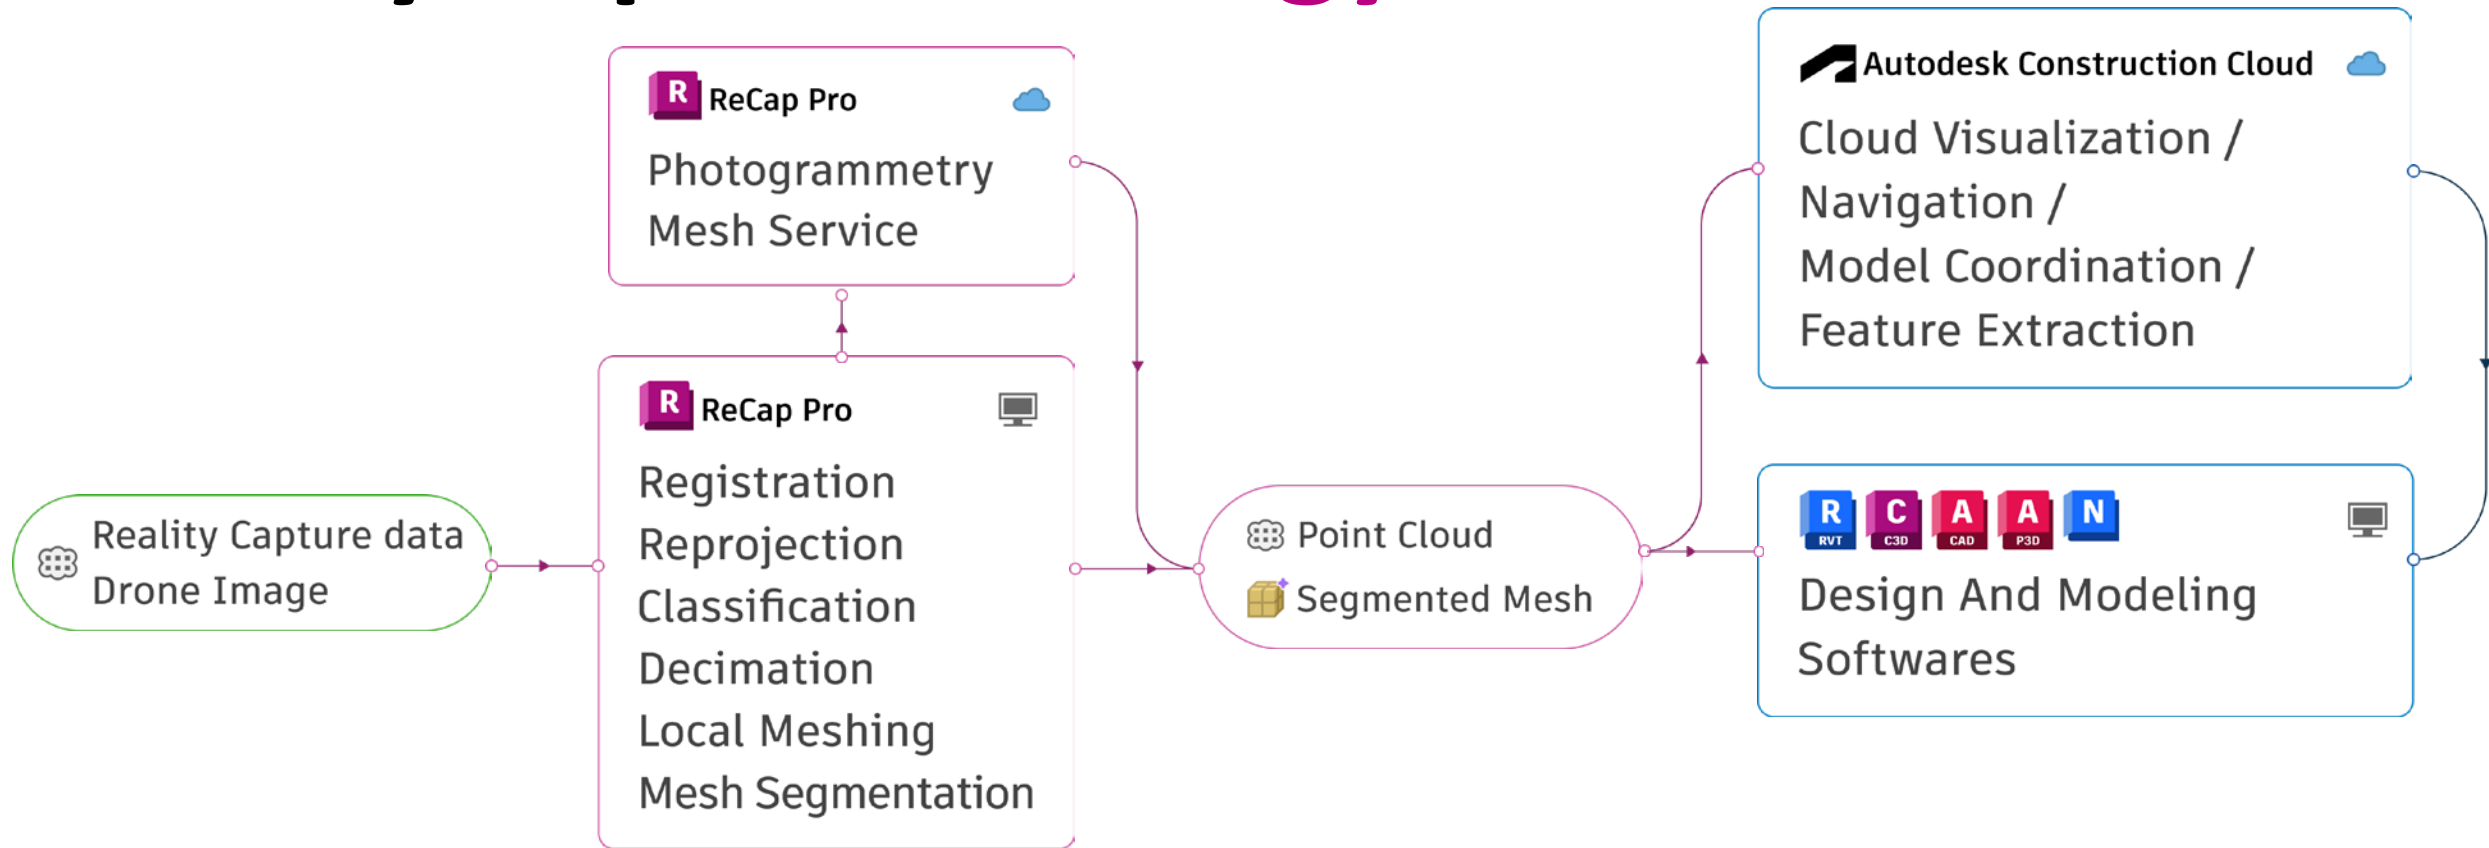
R ReCap Pro

Photogrammetry Mesh Service

R ReCap Pro

Registration
Reprojection
Classification
Decimation
Local Meshing
Mesh Segmentation

Reality Capture data
Drone Image

Point Cloud
Segmented Mesh

Autodesk Construction Cloud

Cloud Visualization / Navigation / Model Coordination / Feature Extraction

R RVT C C3D A CAD A P3D N

Design And Modeling Softwares